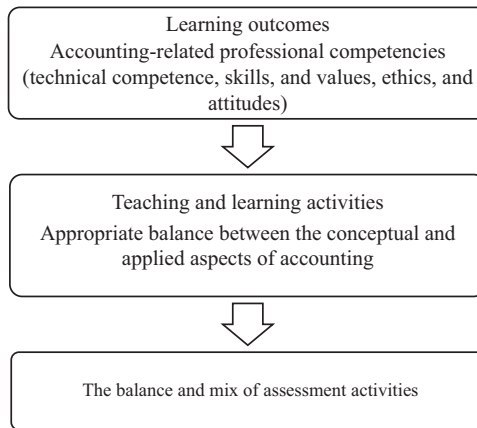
Learning outcomes
Accounting-related professional competencies (technical competence, skills, and values, ethics, and attitudes)

Teaching and learning activities
Appropriate balance between the conceptual and applied aspects of accounting

The balance and mix of assessment activities